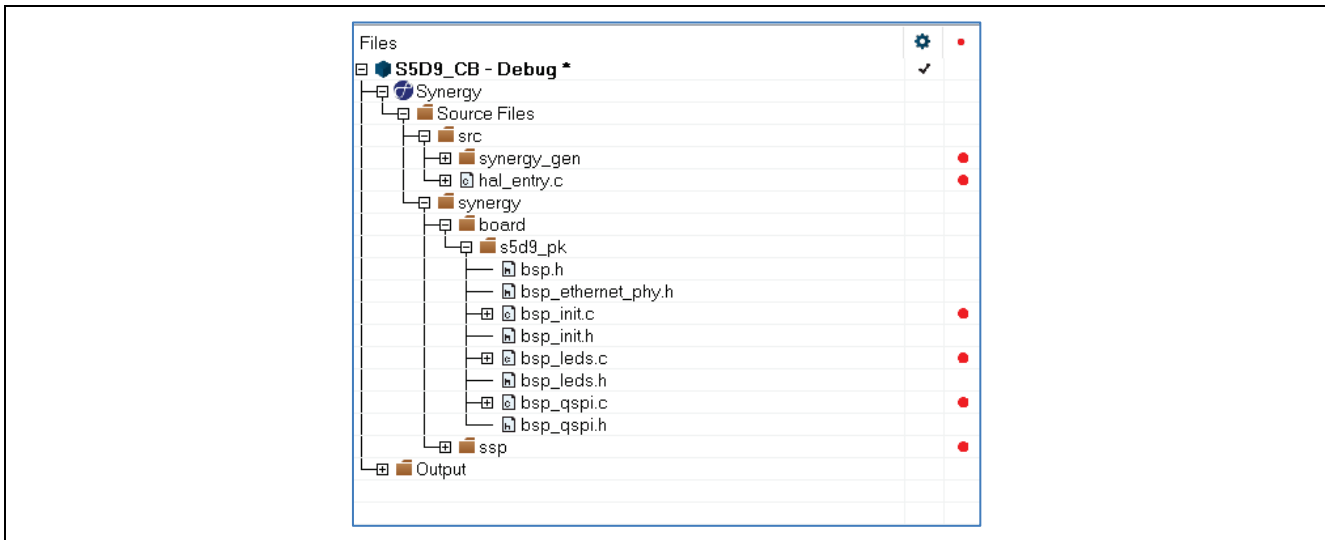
Files

S5D9_CB - Debug *

Synergy

Source Files

src

synergy_gen

hal_entry.c

synergy

board

s5d9_pk

bsp.h

bsp_ethernet_phy.h

bsp_init.c

bsp_init.h

bsp_leds.c

bsp_leds.h

bsp_qspi.c

bsp_qspi.h

ssp

Output